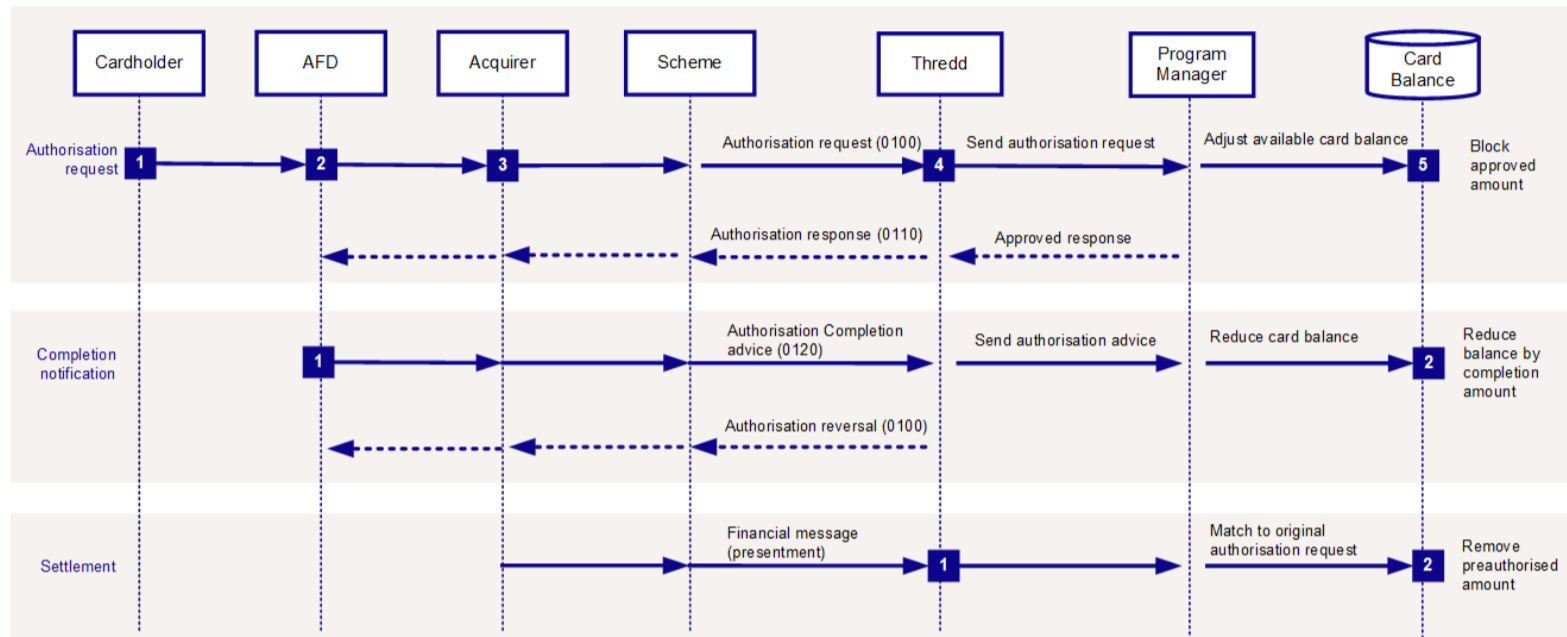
Cardholder
AFD
Acquirer
Scheme
Thredd
Program Manager
Card Balance

Authorisation request
1
2
3
Authorisation request (0100)
4
Send authorisation request
Adjust available card balance
5
Block approved amount

Authorisation response (0110)
Approved response

Completion notification
1
Authorisation Completion advice (0120)
Send authorisation advice
Reduce card balance
2
Reduce balance by completion amount

Authorisation reversal (0100)

Settlement
Financial message (presentment)
1
Match to original authorisation request
2
Remove preauthorised amount